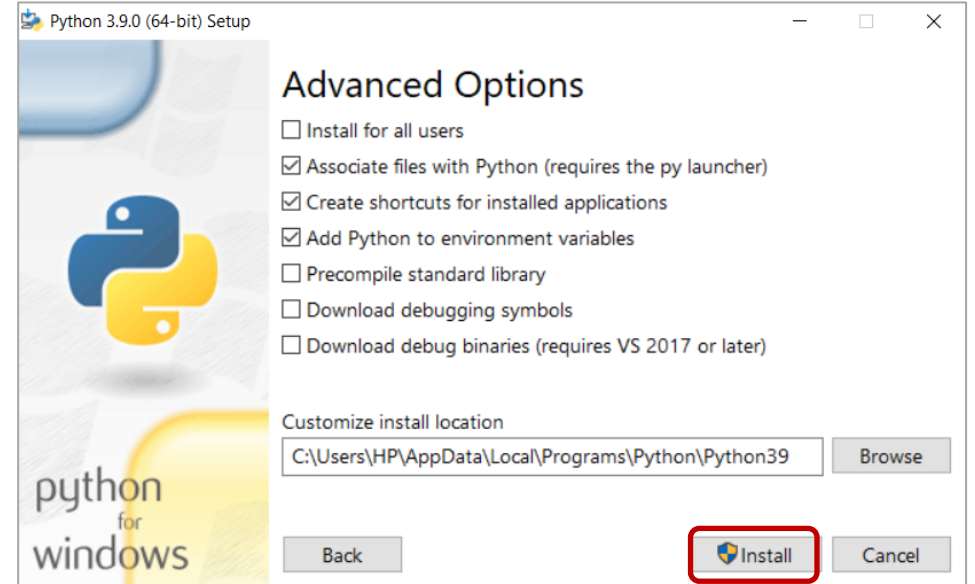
Python 3.9.0 (64-bit) Setup

Advanced Options

Install for all users

Associate files with Python (requires the py launcher)

Create shortcuts for installed applications

Add Python to environment variables

Precompile standard library

Download debugging symbols

Download debug binaries (requires VS 2017 or later)

Customize install location

C:\Users\HP\AppData\Local\Programs\Python\Python39

Browse

python for windows

Back

Install

Cancel